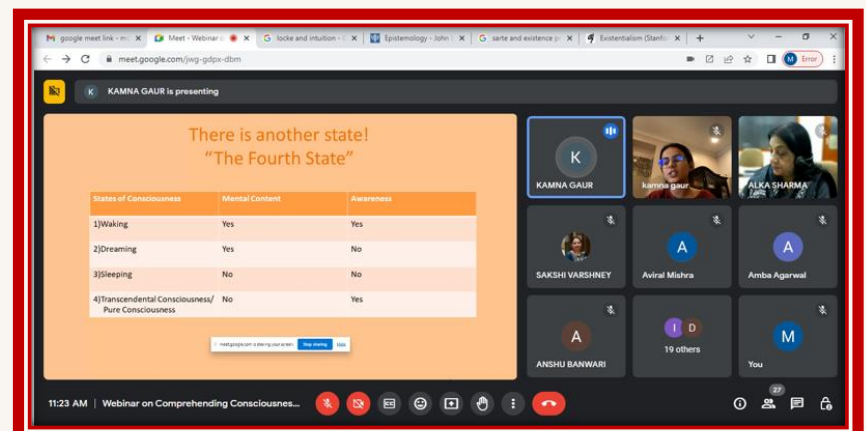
google meet link - m | Meet - Webinar | locke and intuition | Epistemology - John | sarte and existence | Existentialism (Stanfo

meet.google.com/jwg-gdpx-dbm

Error

K KAMNA GAUR is presenting

There is another state!
"The Fourth State"

| States of Consciousness | Mental Content | Awareness |
|---|---|---|
| 1)Waking | Yes | Yes |
| 2)Dreaming | Yes | No |
| 3)Sleeping | No | No |
| 4)Transcendental Consciousness/ Pure Consciousness | No | Yes |

meet.google.com is sharing your screen. Stop sharing Hide

K
KAMNA GAUR

kamna gaur

ALKA SHARMA

SAKSHI VARSHNEY

A
Aviral Mishra

A
Amba Agarwal

A
ANSHU BANWARI

I D
19 others

M
You

11:23 AM | Webinar on Comprehending Consciousnes...

27